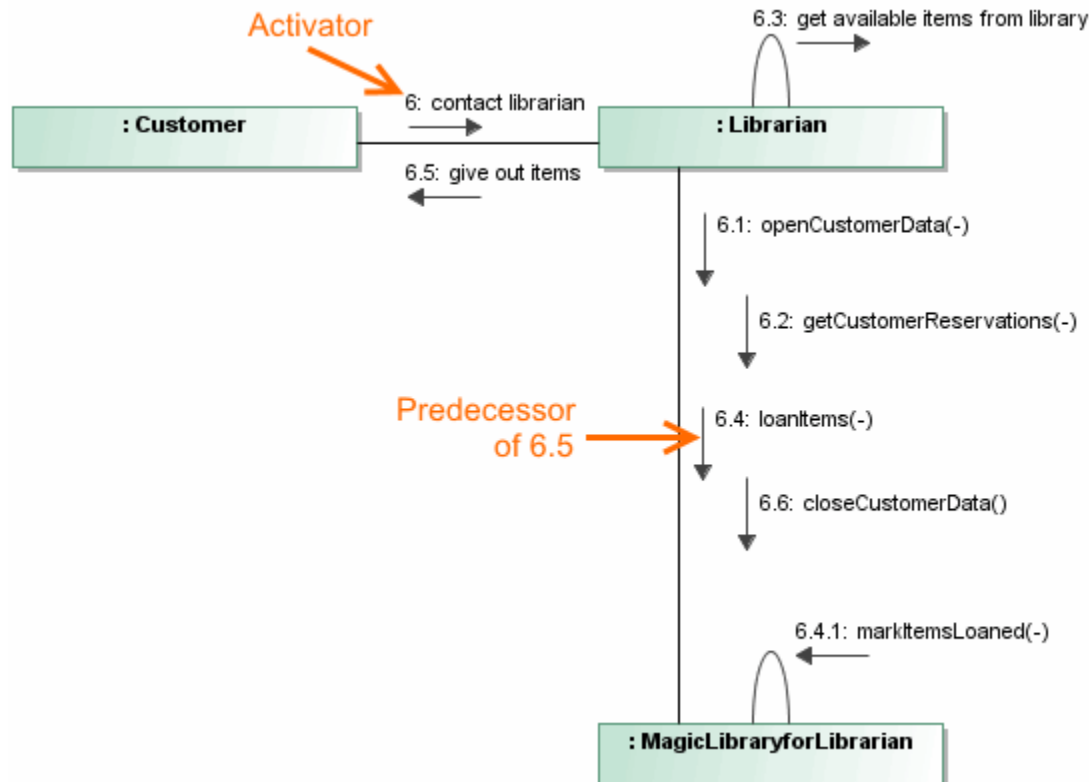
Activator

6.3: get available items from library

6: contact librarian

: Customer

: Librarian

6.5: give out items

6.1: openCustomerData(-)

6.2: getCustomerReservations(-)

Predecessor of 6.5

6.4: loanItems(-)

6.6: closeCustomerData()

6.4.1: markItemsLoaned(-)

: MagicLibraryforLibrarian